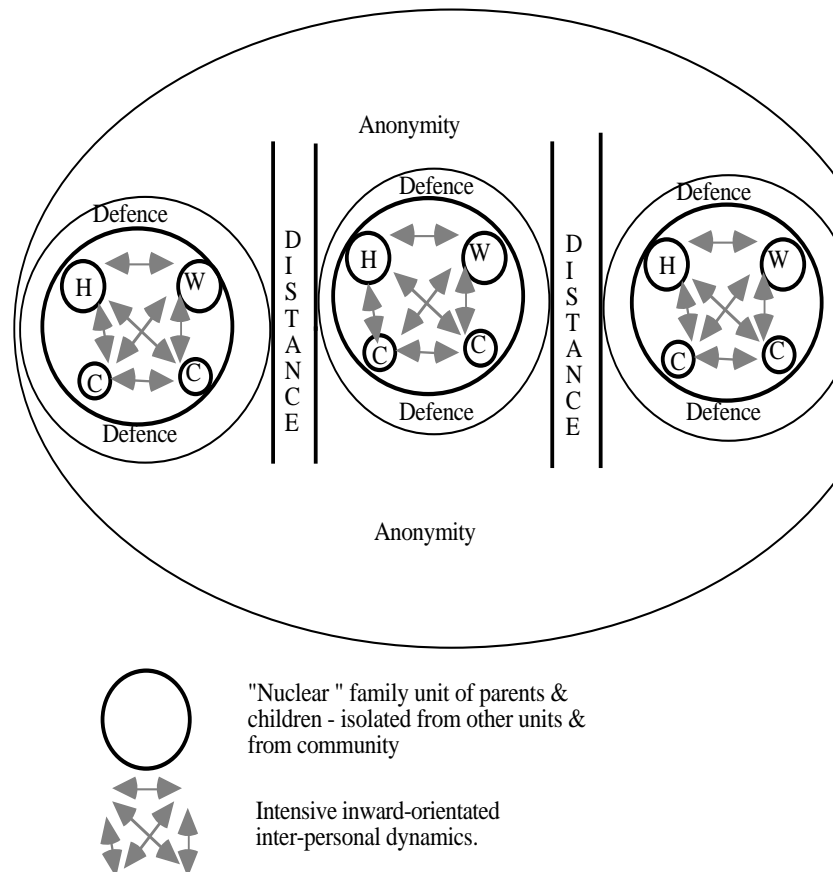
Anonymity

Defence

H

W

C

C

Defence

D I S T A N C E

Defence

H

W

C

C

Defence

D I S T A N C E

Defence

H

W

C

C

Defence

Anonymity

"Nuclear " family unit of parents & children - isolated from other units & from community

Intensive inward-orientated inter-personal dynamics.